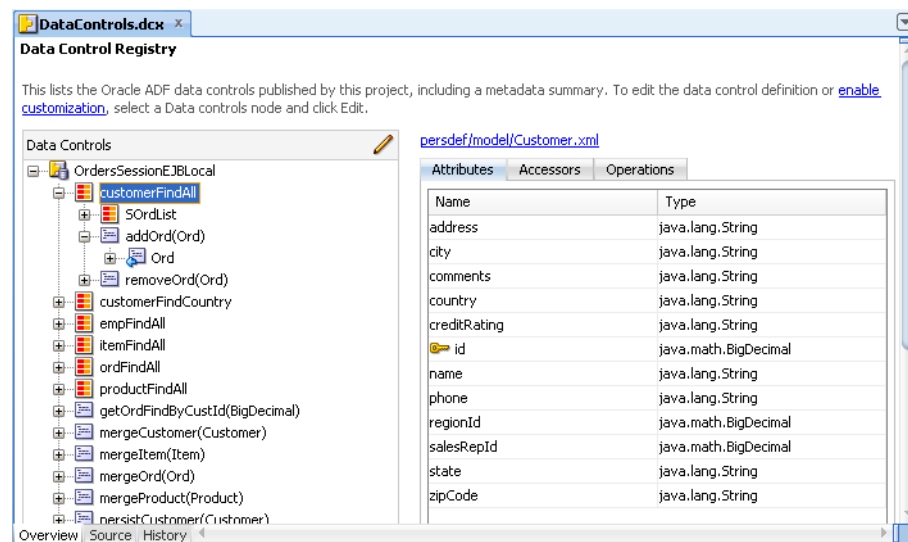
DataControls.dcx ×

Data Control Registry

This lists the Oracle ADF data controls published by this project, including a metadata summary. To edit the data control definition or enable customization, select a Data controls node and click Edit.

Data Controls

OrdersSessionEJBLocal
customerFindAll
SOrdList
addOrd(Ord)
Ord
removeOrd(Ord)
customerFindCountry
empFindAll
itemFindAll
ordFindAll
productFindAll
getOrdFindByCustId(BigDecimal)
mergeCustomer(Customer)
mergeItem(Item)
mergeOrd(Ord)
mergeProduct(Product)
persistCustomer(Customer)

persdef/model/Customer.xml

Attributes | Accessors | Operations

| Name | Type |
|---|---|
| address | java.lang.String |
| city | java.lang.String |
| comments | java.lang.String |
| country | java.lang.String |
| creditRating | java.lang.String |
| id | java.math.BigDecimal |
| name | java.lang.String |
| phone | java.lang.String |
| regionId | java.math.BigDecimal |
| salesRepId | java.math.BigDecimal |
| state | java.lang.String |
| zipCode | java.lang.String |

Overview | Source | History